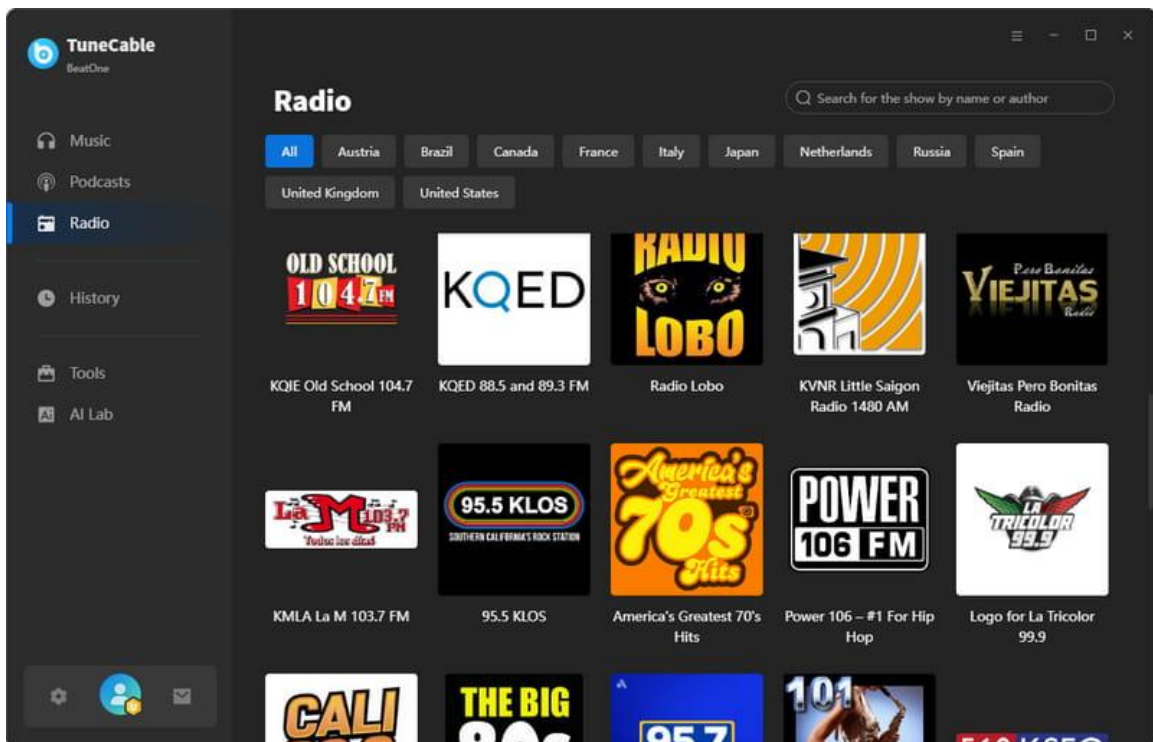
TuneCable
BeatOne

Music
Podcasts
Radio
History
Tools
AI Lab

Radio

Search for the show by name or author

All
Austria
Brazil
Canada
France
Italy
Japan
Netherlands
Russia
Spain
United Kingdom
United States

OLD SCHOOL 104.7 FM
KQIE Old School 104.7 FM

KQED
KQED 88.5 and 89.3 FM

RADIO LOBO
Radio Lobo

KVNR Little Saigon Radio 1480 AM

Pero Bonitas VIEJITAS Radio
Viejitas Pero Bonitas Radio

La M 103.7 FM Todos los días
KMLA La M 103.7 FM

95.5 KLOS SOUTHERN CALIFORNIA'S ROCK STATION
95.5 KLOS

America's Greatest 70s Hits
America's Greatest 70's Hits

POWER 106 FM
Power 106 – #1 For Hip Hop

LA TRICOLOR 99.9
Logo for La Tricolor 99.9

CALI
THE BIG 80s
95.7
101
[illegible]